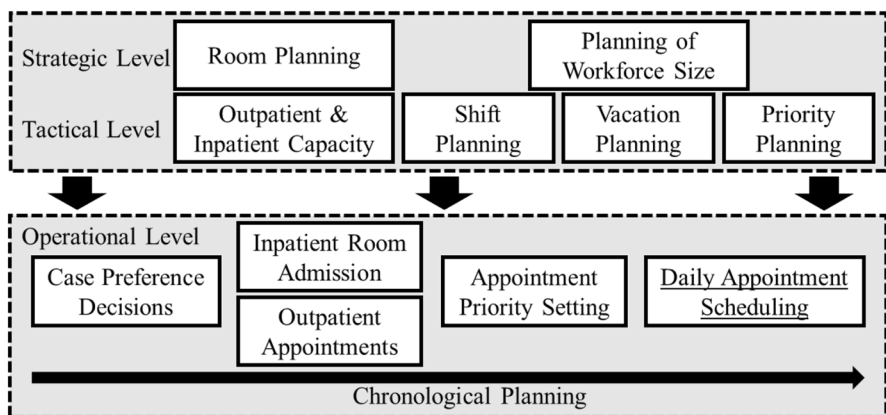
Strategic Level
Room Planning
Planning of Workforce Size
Tactical Level
Outpatient & Inpatient Capacity
Shift Planning
Vacation Planning
Priority Planning

Operational Level
Case Preference Decisions
Inpatient Room Admission
Outpatient Appointments
Appointment Priority Setting
Daily Appointment Scheduling

Chronological Planning